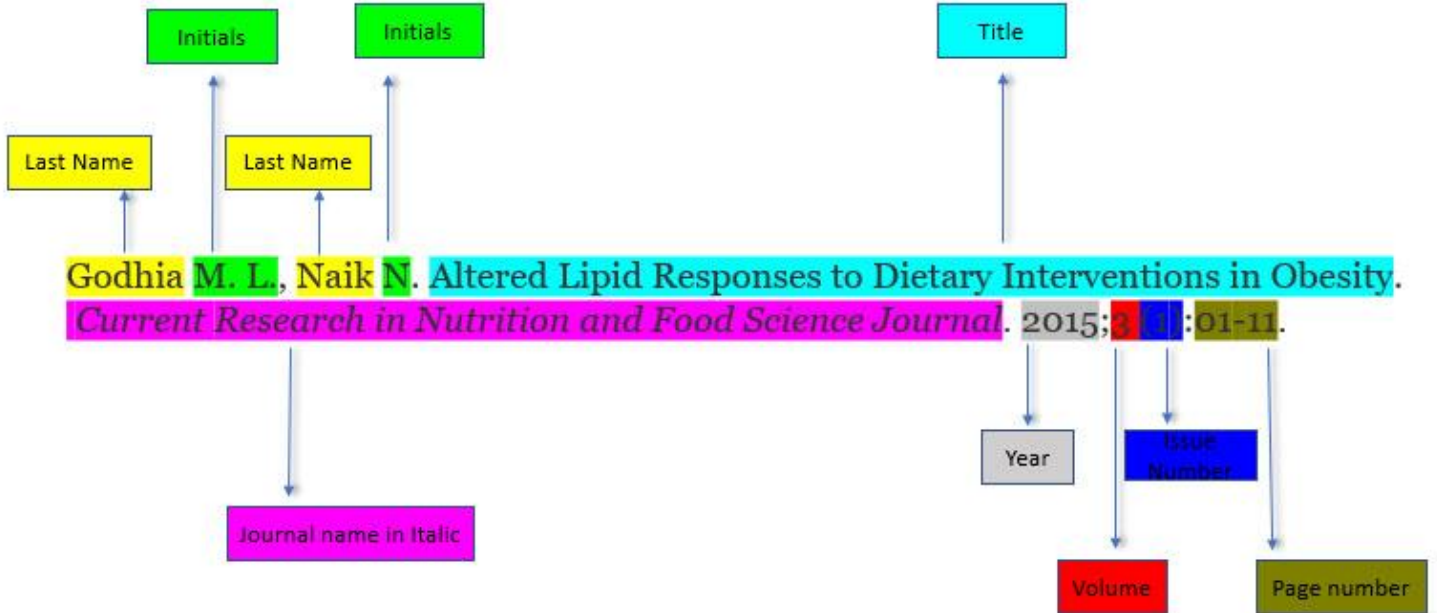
Initials

Initials

Title

Last Name

Last Name

Godhia M. L., Naik N. Altered Lipid Responses to Dietary Interventions in Obesity. *Current Research in Nutrition and Food Science Journal*. 2015;3(1):01-11.

Year

Issue Number

Journal name in Italic

Volume

Page number